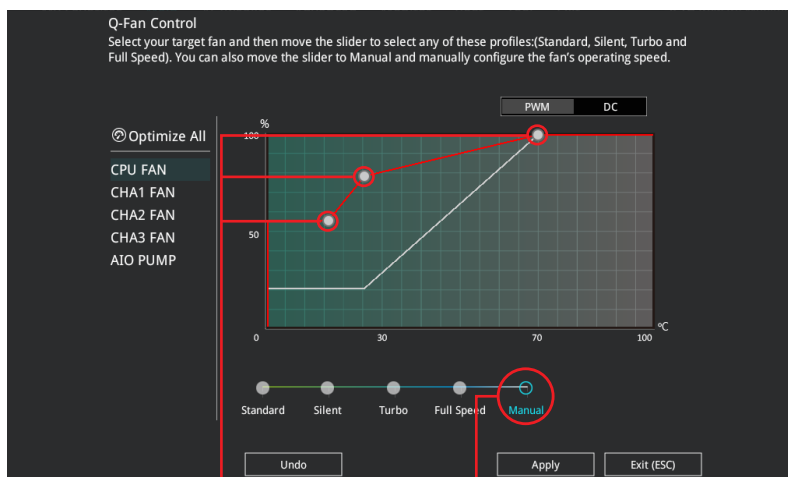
Q-Fan Control

Select your target fan and then move the slider to select any of these profiles:(Standard, Silent, Turbo and Full Speed). You can also move the slider to Manual and manually configure the fan's operating speed.

PWM DC

Optimize All

CPU FAN
CHA1 FAN
CHA2 FAN
CHA3 FAN
AIO PUMP

%
100
50
0
30
70
100
°C

Standard Silent Turbo Full Speed Manual

Undo
Apply
Exit (ESC)